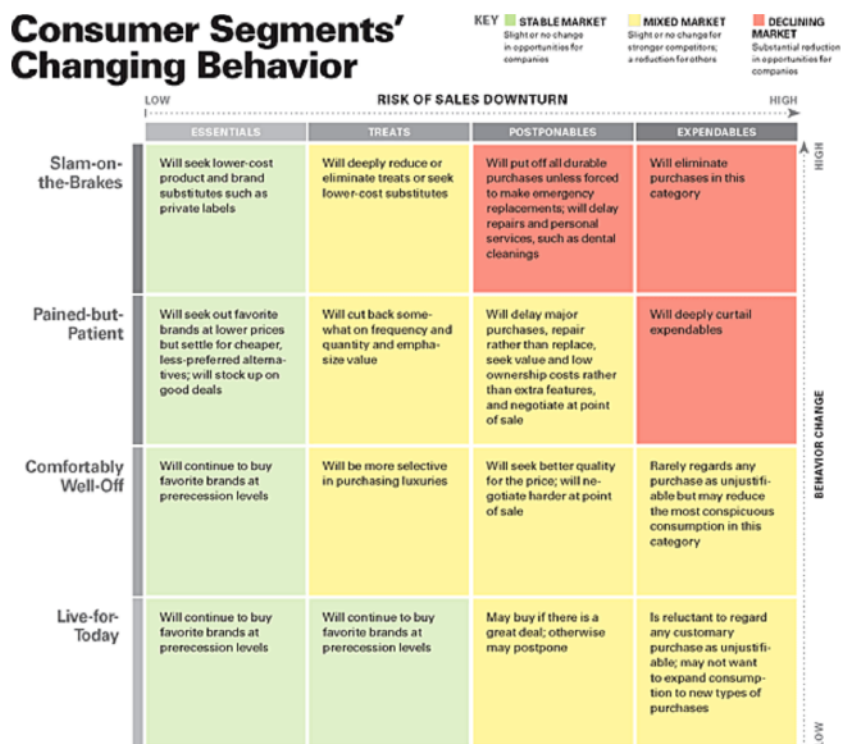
Consumer Segments' Changing Behavior

KEY
STABLE MARKET
Slight or no change in opportunities for companies
MIXED MARKET
Slight or no change for stronger competitors; a reduction for others
DECLINING MARKET
Substantial reduction in opportunities for companies

LOW
RISK OF SALES DOWNTURN
HIGH

| | ESSENTIALS | TREATS | POSTPONABLES | EXPENDABLES |
|---|---|---|---|---|
| Slam-on-the-Brakes | Will seek lower-cost product and brand substitutes such as private labels | Will deeply reduce or eliminate treats or seek lower-cost substitutes | Will put off all durable purchases unless forced to make emergency replacements; will delay repairs and personal services, such as dental cleanings | Will eliminate purchases in this category |
| Pained-but-Patient | Will seek out favorite brands at lower prices but settle for cheaper, less-preferred alternatives; will stock up on good deals | Will cut back somewhat on frequency and quantity and emphasize value | Will delay major purchases, repair rather than replace, seek value and low ownership costs rather than extra features, and negotiate at point of sale | Will deeply curtail expendables |
| Comfortably Well-Off | Will continue to buy favorite brands at prerecession levels | Will be more selective in purchasing luxuries | Will seek better quality for the price; will negotiate harder at point of sale | Rarely regards any purchase as unjustifiable but may reduce the most conspicuous consumption in this category |
| Live-for-Today | Will continue to buy favorite brands at prerecession levels | Will continue to buy favorite brands at prerecession levels | May buy if there is a great deal; otherwise may postpone | Is reluctant to regard any customary purchase as unjustifiable; may not want to expand consumption to new types of purchases |

HIGH
BEHAVIOR CHANGE
LOW